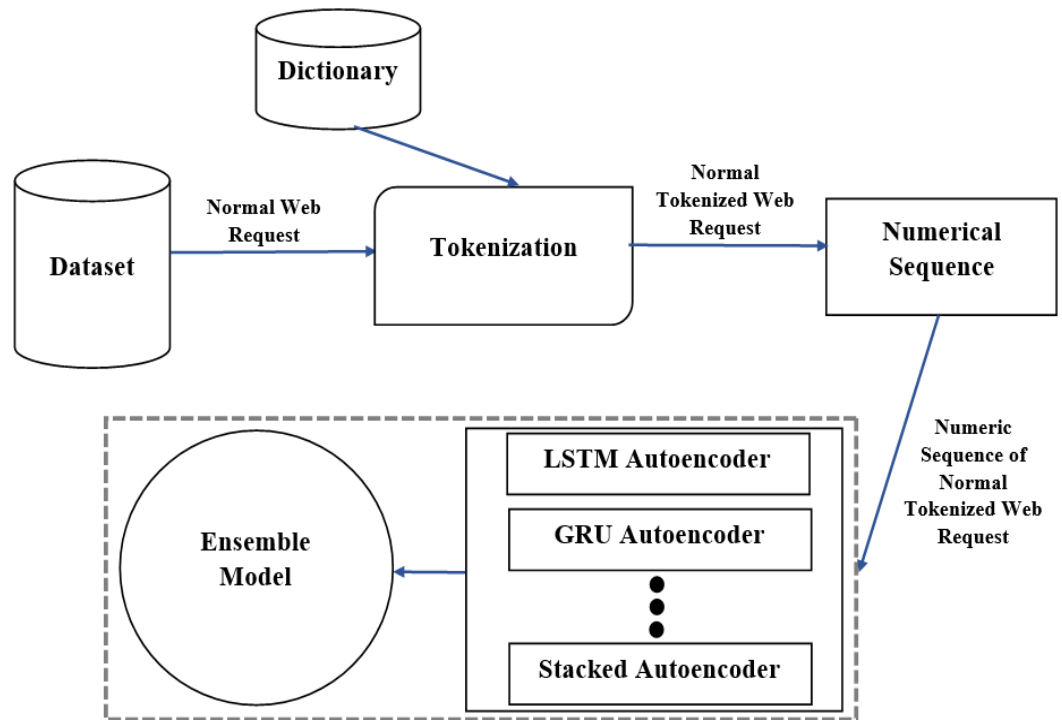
Dictionary

Dataset

Normal Web Request

Tokenization

Normal Tokenized Web Request

Numerical Sequence

Numeric Sequence of Normal Tokenized Web Request

LSTM Autoencoder

GRU Autoencoder

Stacked Autoencoder

Ensemble Model